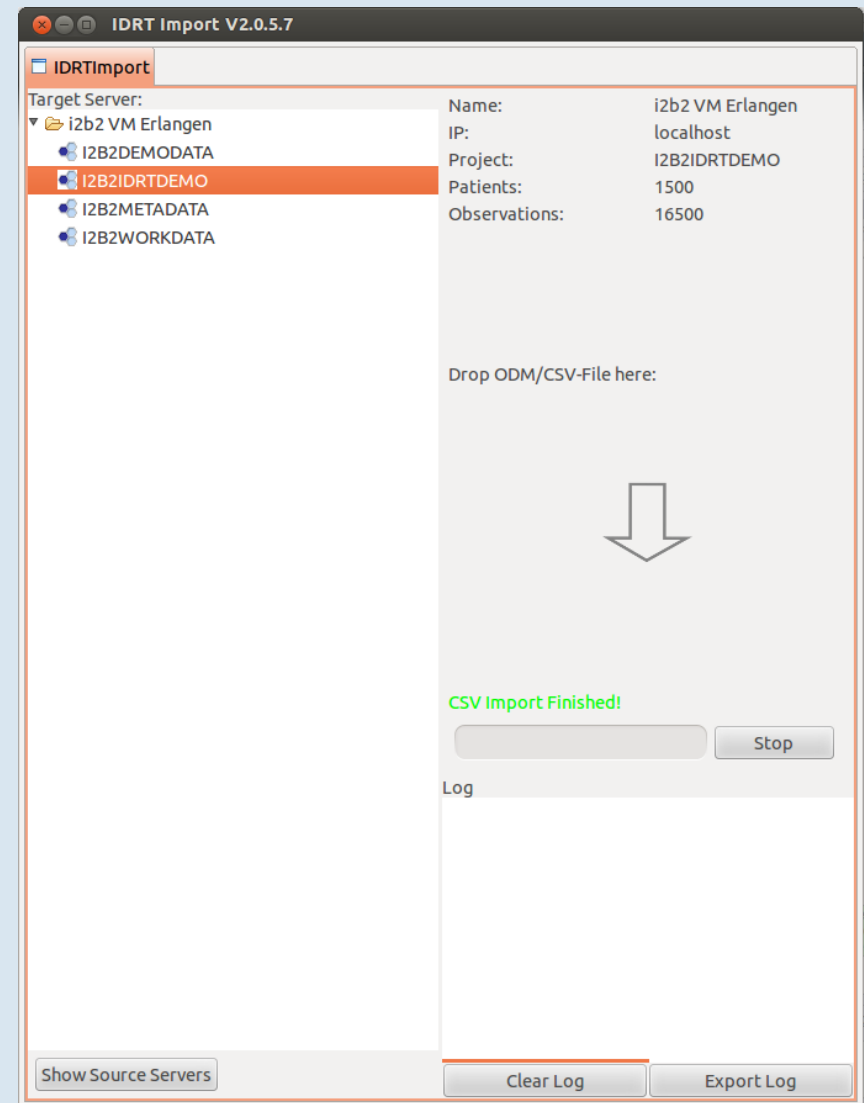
IDRT Import V2.0.5.7

IDRTImport

Target Server:
i2b2 VM Erlangen
I2B2DEMODATA
I2B2IDRTDEMO
I2B2METADATA
I2B2WORKDATA

| Name: | i2b2 VM Erlangen |
|---|---|
| IP: | localhost |
| Project: | I2B2IDRTDEMO |
| Patients: | 1500 |
| Observations: | 16500 |

Drop ODM/CSV-File here:

CSV Import Finished!

Stop

Log

Show Source Servers

Clear Log

Export Log